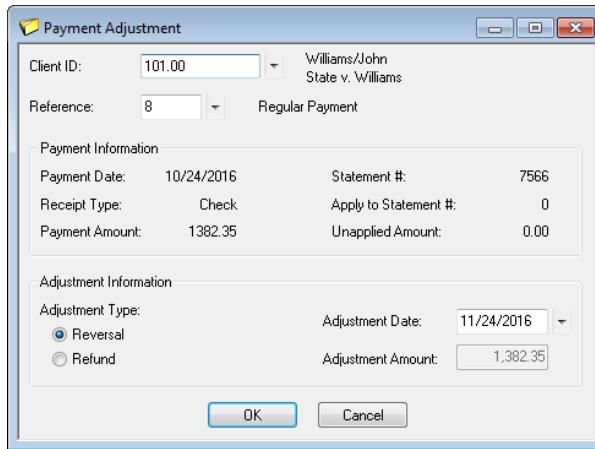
Payment Adjustment

Client ID: 101.00
Williams/John
State v. Williams

Reference: 8
Regular Payment

Payment Information

Payment Date: 10/24/2016
Statement #: 7566
Receipt Type: Check
Apply to Statement #: 0
Payment Amount: 1382.35
Unapplied Amount: 0.00

Adjustment Information

Adjustment Type:
Reversal
Refund

Adjustment Date: 11/24/2016
Adjustment Amount: 1,382.35

OK
Cancel